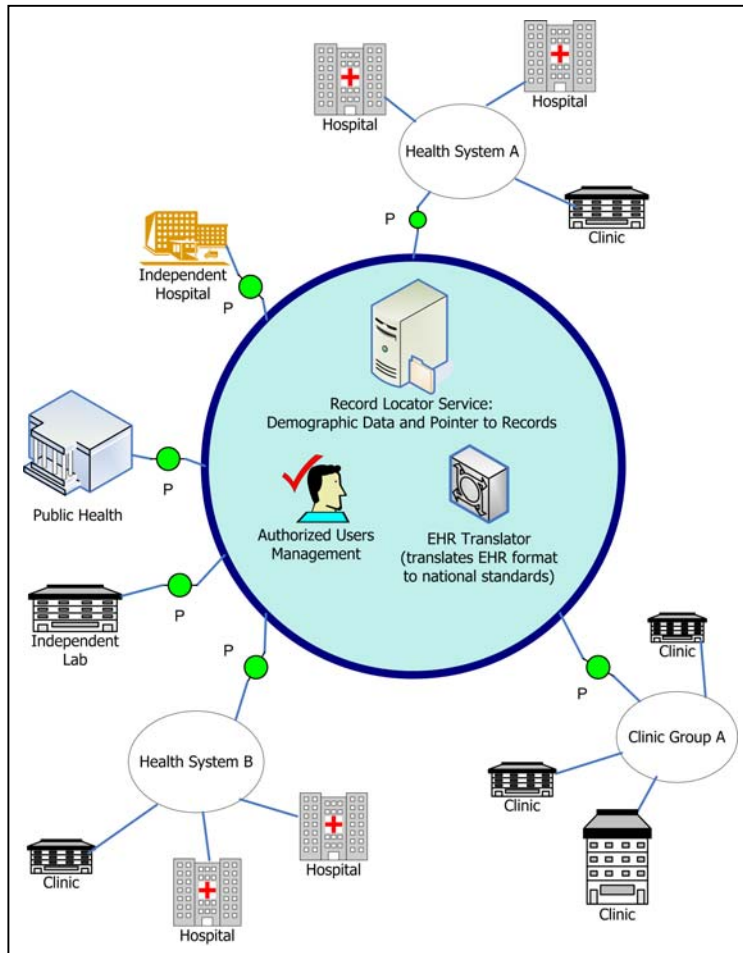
Hospital

Hospital

Health System A

P

Clinic

Independent Hospital

P

Record Locator Service: Demographic Data and Pointer to Records

P

Public Health

Authorized Users Management

EHR Translator (translates EHR format to national standards)

P

Independent Lab

P

Clinic

P

Clinic Group A

Health System B

Clinic

Clinic

Hospital

Clinic

Hospital

Clinic